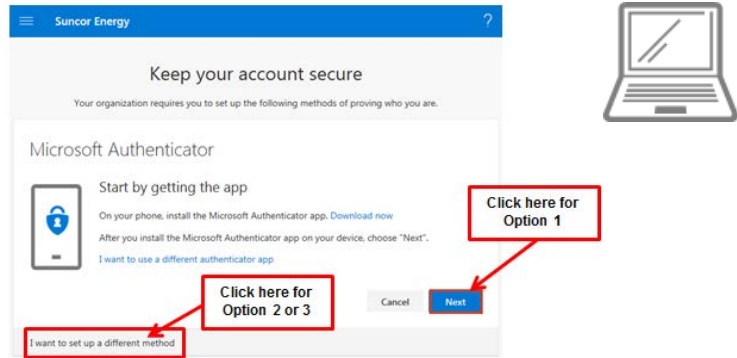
Suncor Energy

?

Keep your account secure

Your organization requires you to set up the following methods of proving who you are.

Microsoft Authenticator

Start by getting the app

On your phone, install the Microsoft Authenticator app. Download now

After you install the Microsoft Authenticator app on your device, choose "Next".

I want to use a different authenticator app

Click here for Option 1

Click here for Option 2 or 3

Cancel

Next

I want to set up a different method